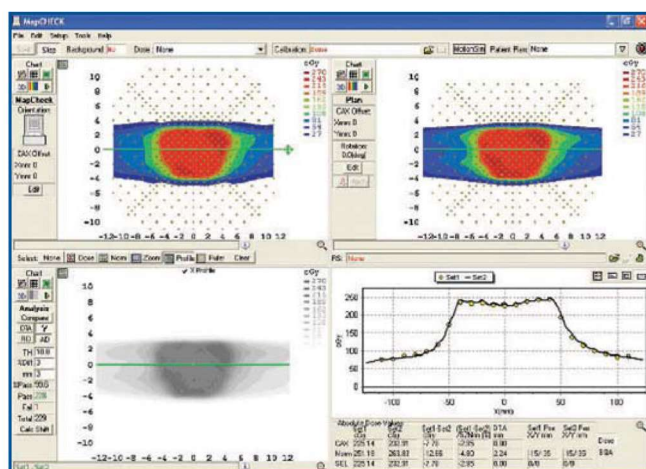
MapCHECK

File Edit Setup Tools Help

Setup Step Background Dose None Calibration Dose MotionSim Patient Plan None

Chart
MapCheck
Orientation
CAX Offset
Xmm 0
Ymm 0
Edit

cGy

10 8 6 4 2 0 -2 -4 -6 -8 -10

-12-10 -8 -6 -4 -2 0 2 4 6 8 10 12

Chart
Plan
CAX Offset
Xmm 0
Ymm 0
Rotation
Edit

cGy

-12-10 -8 -6 -4 -2 0 2 4 6 8 10 12

Select: None Dose Norm Zoom Profile Ruler Clear

FS: None

Chart
Analysis
Compare
DTA
RD AD
TH 10.0
%Diff 3
mm 3
%Pass 100
Pass 226
Fail 1
Total 229
Calc Shift

X Profile

10 8 6 4 2 0 -2 -4 -6 -8 -10

-12-10 -8 -6 -4 -2 0 2 4 6 8 10 12

Set1 Set2

cGy

250 200 150 100 50 0

-100 -50 0 50 100

X(mm)

Absolute Dose Values

| | Set1 cGy | Set2 cGy | Set1-Set2 cGy | Set1-Set2 %Diff | DTA mm | Set1 Pos X/Y mm | Set2 Pos X/Y mm | Dose |
|---|---|---|---|---|---|---|---|---|
| CAX 225.14 | 232.91 | -7.76 | | | 0.00 | | | |
| Norm 251.18 | 263.82 | 12.66 | 4.80 | 2.24 | 15/35 | | | 98A |
| SEL 225.14 | 232.91 | -7.76 | -2.95 | 0.00 | | 0/0 | | |

Set1 - Set2